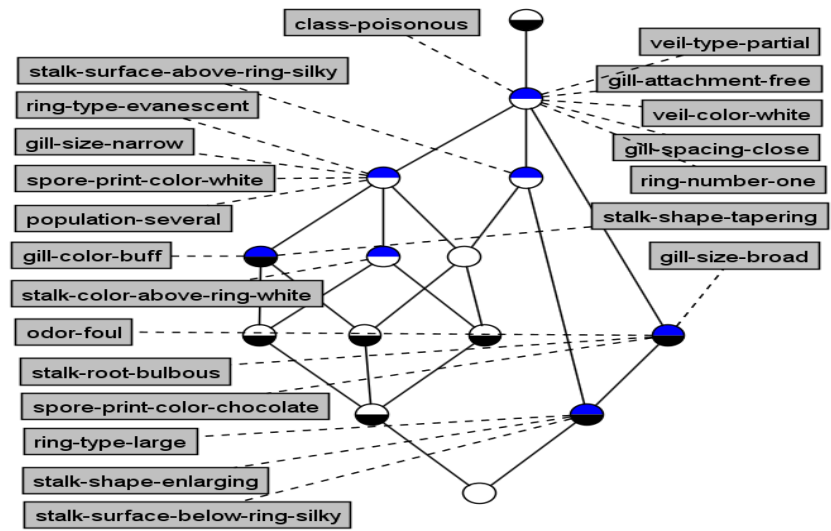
class-poisonous
veil-type-partial
stalk-surface-above-ring-silky
gill-attachment-free
ring-type-evanescent
veil-color-white
gill-size-narrow
gill-spacing-close
spore-print-color-white
ring-number-one
population-several
stalk-shape-tapering
gill-color-buff
gill-size-broad
stalk-color-above-ring-white
odor-foul
stalk-root-bulbous
spore-print-color-chocolate
ring-type-large
stalk-shape-enlarging
stalk-surface-below-ring-silky